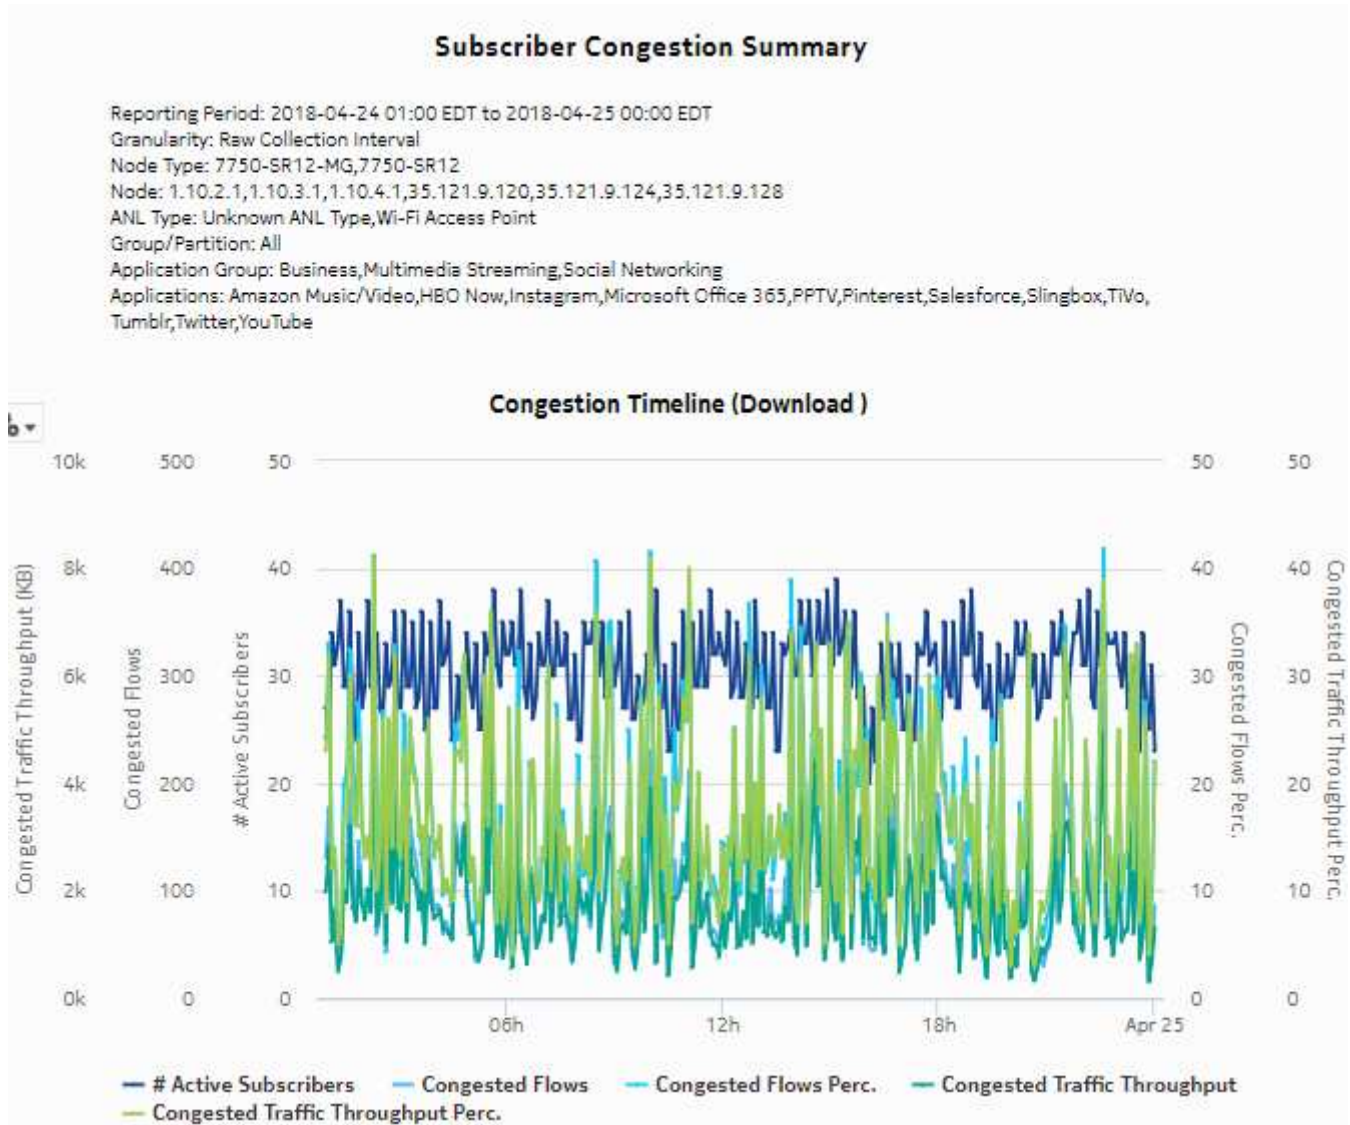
Subscriber Congestion Summary

Reporting Period: 2018-04-24 01:00 EDT to 2018-04-25 00:00 EDT
Granularity: Raw Collection Interval
Node Type: 7750-SR12-MG,7750-SR12
Node: 1.10.2.1,1.10.3.1,1.10.4.1,35.121.9.120,35.121.9.124,35.121.9.128
ANL Type: Unknown ANL Type,Wi-Fi Access Point
Group/Partition: All
Application Group: Business,Multimedia Streaming,Social Networking
Applications: Amazon Music/Video,HBO Now,Instagram,Microsoft Office 365,PPTV,Pinterest,Salesforce,Slingbox,TiVo,Tumblr,Twitter,YouTube

Congestion Timeline (Download )

Congested Traffic Throughput (KB)
10k
8k
6k
4k
2k
0k

Congested Flows
500
400
300
200
100
0

# Active Subscribers
50
40
30
20
10
0

Congested Flows Perc.
50
40
30
20
10
0

Congested Traffic Throughput Perc.
50
40
30
20
10
0

06h
12h
18h
Apr 25

# Active Subscribers
Congested Flows
Congested Flows Perc.
Congested Traffic Throughput
Congested Traffic Throughput Perc.